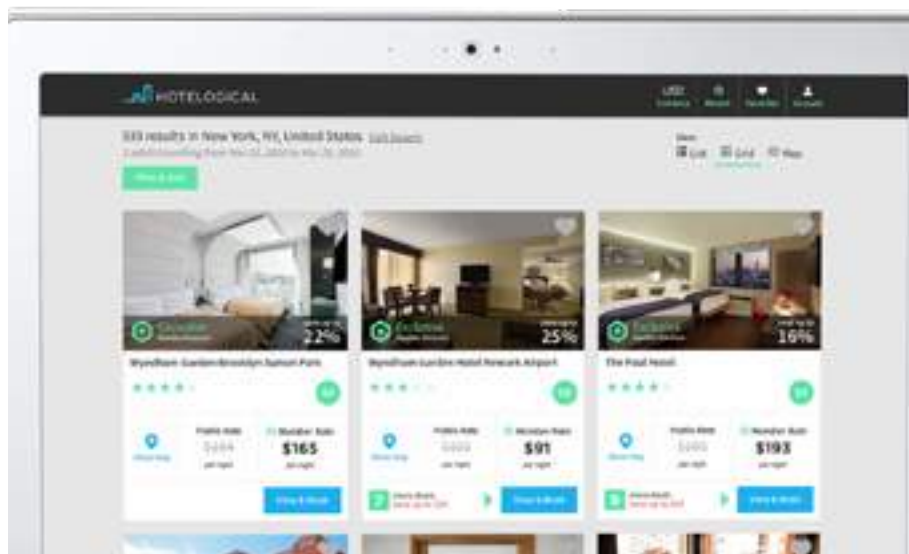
HOTELOGICAL

USD Currency Recent Favorites Account

533 results in New York, NY, United States Edit Search

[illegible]

View: List Grid Map

Exclusive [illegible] 22%

Wyndham Garden Brooklyn Sunset Park

Public Rate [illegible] per night

Member Rate $165 per night

View & Book

Exclusive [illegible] 25%

Wyndham Garden Hotel Newark Airport

Public Rate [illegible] per night

Member Rate $91 per night

View & Book

Exclusive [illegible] 16%

The Paul Hotel

Public Rate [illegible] per night

Member Rate $193 per night

View & Book